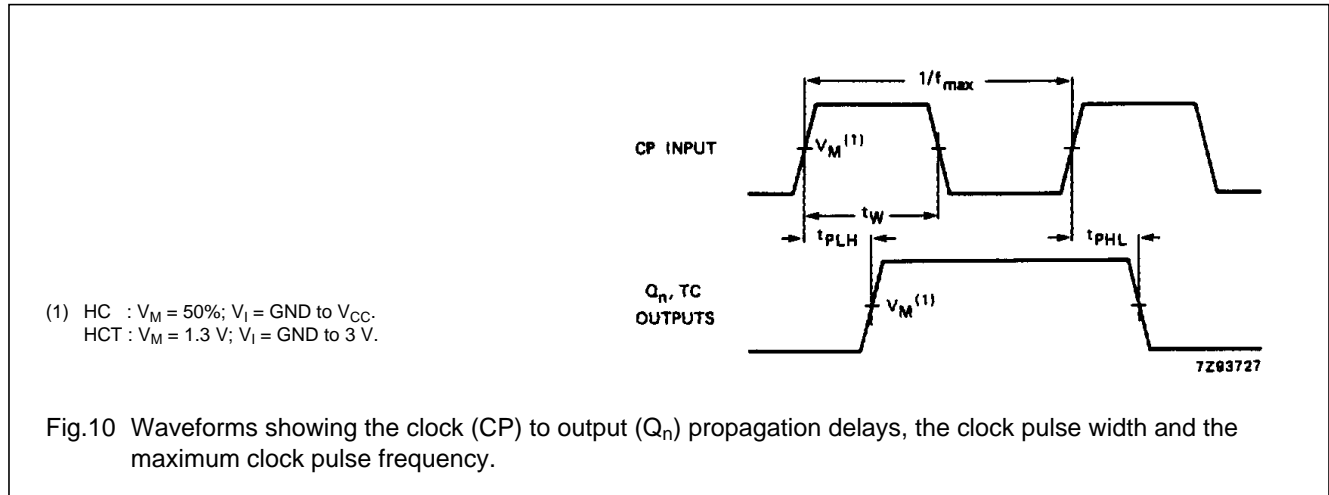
$1/f_{max}$

CP INPUT

$V_M^{(1)}$

$t_W$

$t_{PLH}$

$t_{PHL}$

$Q_n$, TC OUTPUTS

$V_M^{(1)}$

7Z93727

(1) HC : $V_M$ = 50%; $V_I$ = GND to $V_{CC}$.
HCT : $V_M$ = 1.3 V; $V_I$ = GND to 3 V.

Fig.10 Waveforms showing the clock (CP) to output ($Q_n$) propagation delays, the clock pulse width and the maximum clock pulse frequency.